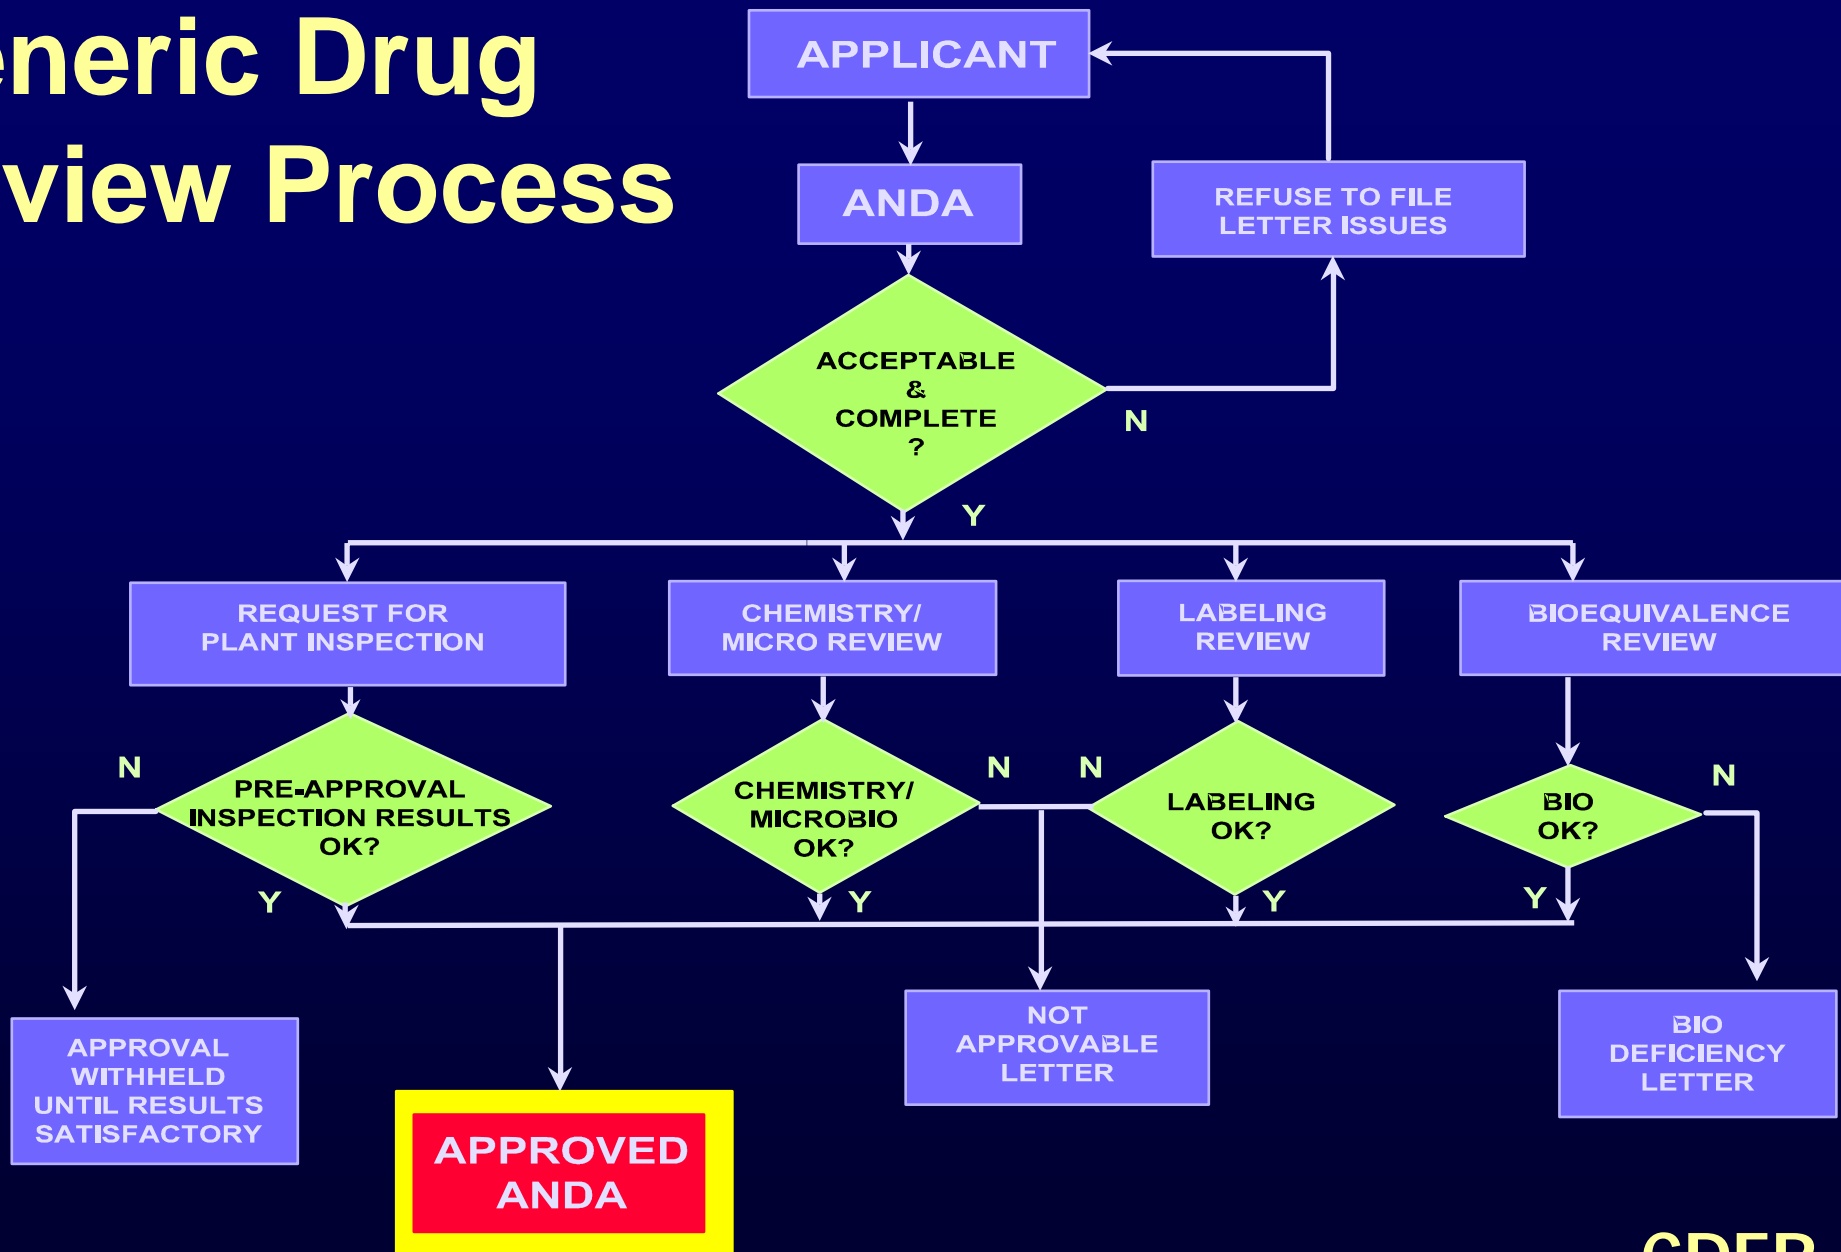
eneric Drug
view Process

APPLICANT

ANDA

REFUSE TO FILE LETTER ISSUES

ACCEPTABLE & COMPLETE ?

N

Y

REQUEST FOR PLANT INSPECTION

CHEMISTRY/ MICRO REVIEW

LABELING REVIEW

BIOEQUIVALENCE REVIEW

N

PRE-APPROVAL INSPECTION RESULTS OK?

CHEMISTRY/ MICROBIO OK?

N

N

LABELING OK?

BIO OK?

N

Y

Y

Y

Y

APPROVAL WITHHELD UNTIL RESULTS SATISFACTORY

APPROVED ANDA

NOT APPROVABLE LETTER

BIO DEFICIENCY LETTER

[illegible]